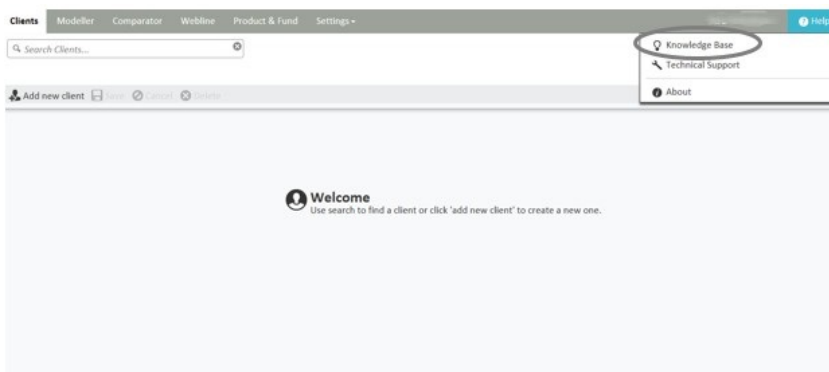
Clients Modeller Comparator Webline Product & Fund Settings

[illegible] Help

Search Clients...

Knowledge Base
Technical Support
About

Add new client Save Cancel Delete

Welcome
Use search to find a client or click 'add new client' to create a new one.